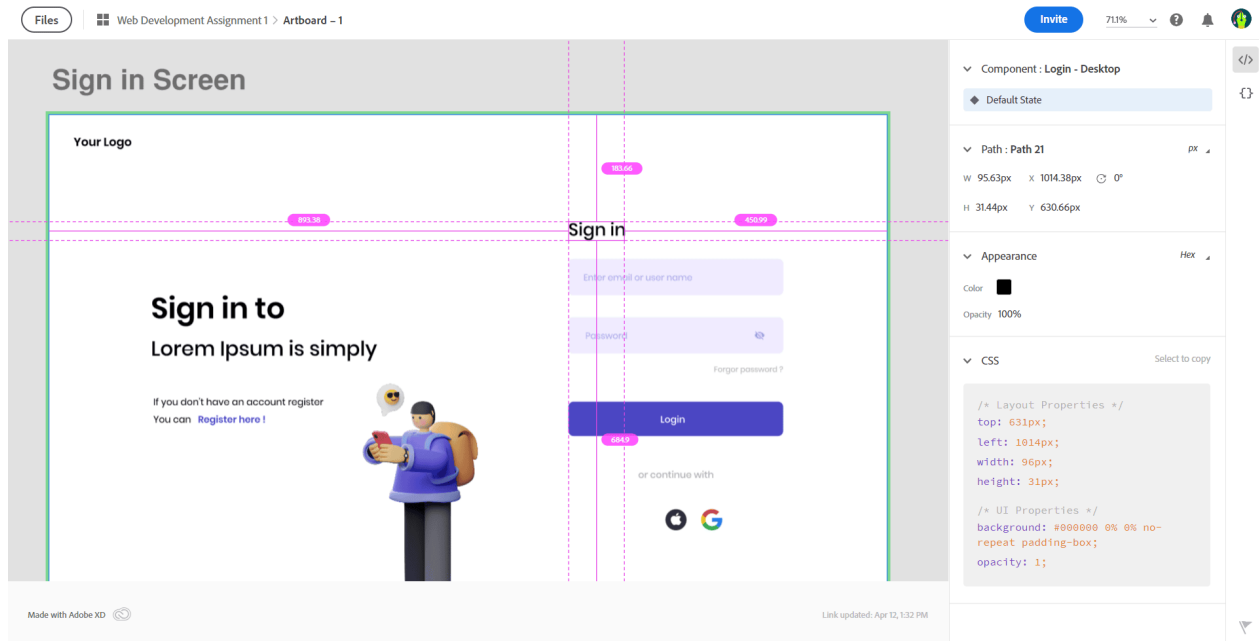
Files

Web Development Assignment 1 > Artboard – 1

Invite

71.1%

Sign in Screen

Your Logo

183.66

893.38

450.99

Sign in

Enter email or user name

Password

Forgot password ?

Login

684.9

or continue with

Sign in to

Lorem Ipsum is simply

If you don't have an account register

You can Register here !

Component : Login - Desktop

Default State

Path : Path 21

px

W 95.63px X 1014.38px 0°

H 31.44px Y 630.66px

Appearance

Hex

Color

Opacity 100%

CSS

Select to copy

/* Layout Properties */
top: 631px;
left: 1014px;
width: 96px;
height: 31px;

/* UI Properties */
background: #000000 0% 0% no-repeat padding-box;
opacity: 1;

Made with Adobe XD

Link updated: Apr 12, 1:32 PM